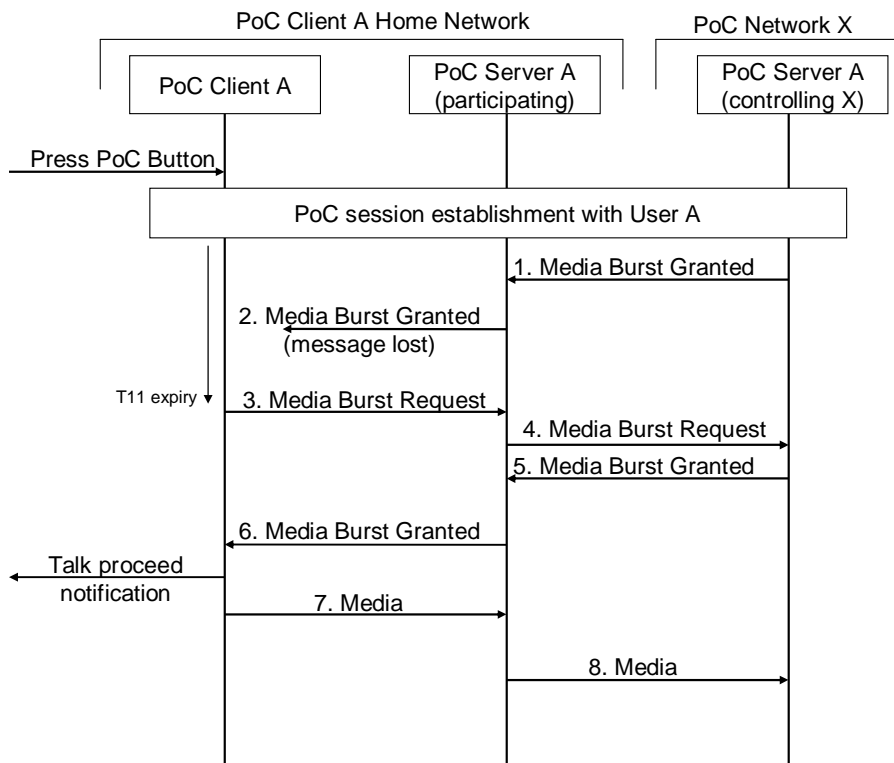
PoC Client A Home Network

PoC Network X

PoC Client A

PoC Server A (participating)

PoC Server A (controlling X)

Press PoC Button

PoC session establishment with User A

1. Media Burst Granted

2. Media Burst Granted (message lost)

T11 expiry

3. Media Burst Request

4. Media Burst Request

5. Media Burst Granted

6. Media Burst Granted

Talk proceed notification

7. Media

8. Media